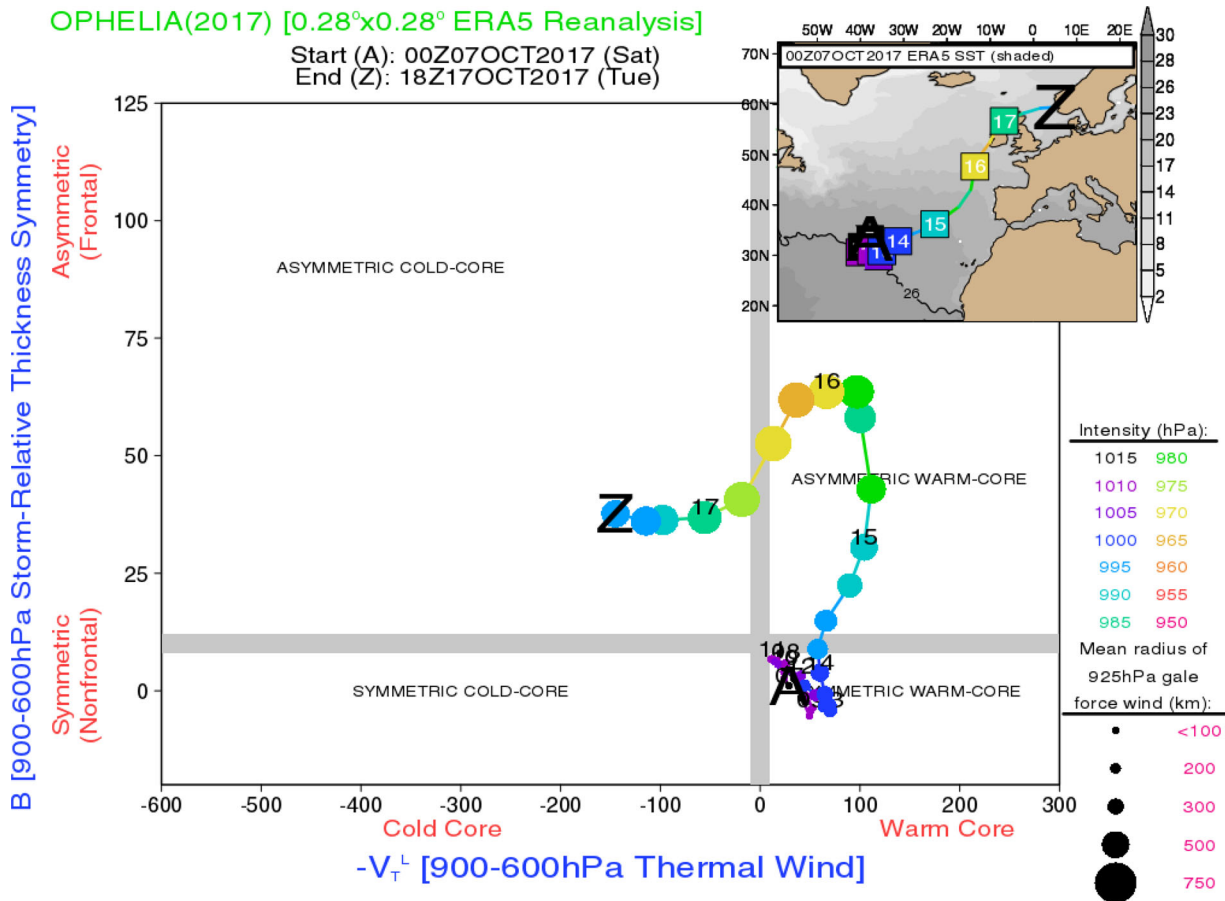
OPHELIA(2017) [0.28°x0.28° ERA5 Reanalysis]

Start (A): 00Z07OCT2017 (Sat)
End (Z): 18Z17OCT2017 (Tue)

50W 40W 30W 20W 10W 0 10E 20E

70N 60N 50N 40N 30N 20N

00Z07OCT2017 ERA5 SST (shaded)

Z 17 16 15 14 A 1 26

30 28 26 23 20 17 14 11 8 5 2

B [900-600hPa Storm-Relative Thickness Symmetry]

Asymmetric (Frontal)

Symmetric (Nonfrontal)

125 100 75 50 25 0

ASYMMETRIC COLD-CORE

ASYMMETRIC WARM-CORE

SYMMETRIC COLD-CORE

SYMMETRIC WARM-CORE

16 17 Z 15 14 A

-600 -500 -400 -300 -200 -100 0 100 200 300

Cold Core

Warm Core

$-V_T^L$ [900-600hPa Thermal Wind]

Intensity (hPa):

1015 980
1010 975
1005 970
1000 965
995 960
990 955
985 950

Mean radius of 925hPa gale force wind (km):

<100
200
300
500
750